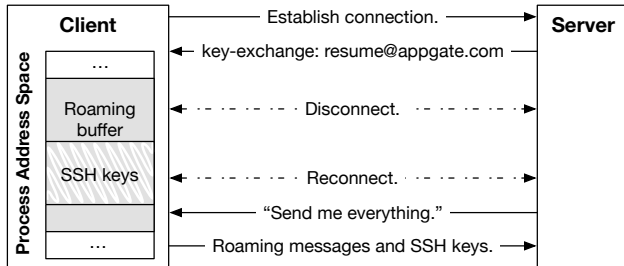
Client

Server

Process Address Space

...

Roaming buffer

SSH keys

...

Establish connection.

key-exchange: resume@appgate.com

Disconnect.

Reconnect.

"Send me everything."

Roaming messages and SSH keys.